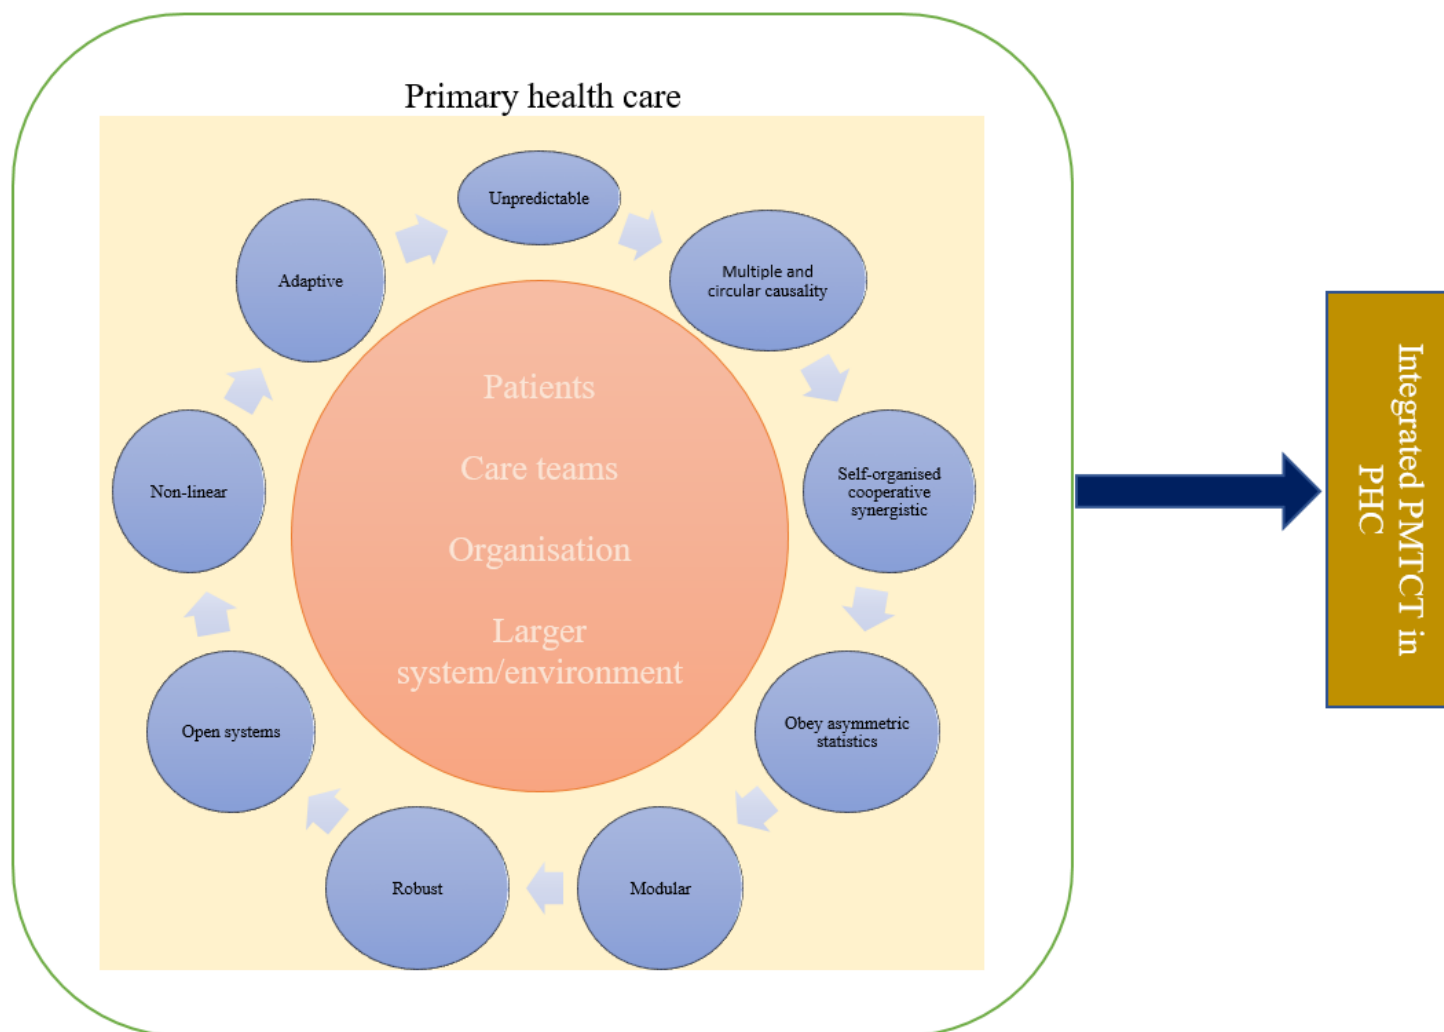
Primary health care

Unpredictable

Multiple and circular causality

Self-organised cooperative synergistic

Obey asymmetric statistics

Modular

Robust

Open systems

Non-linear

Adaptive

Patients

Care teams

Organisation

Larger system/environment

Integrated PMTCT in PHC